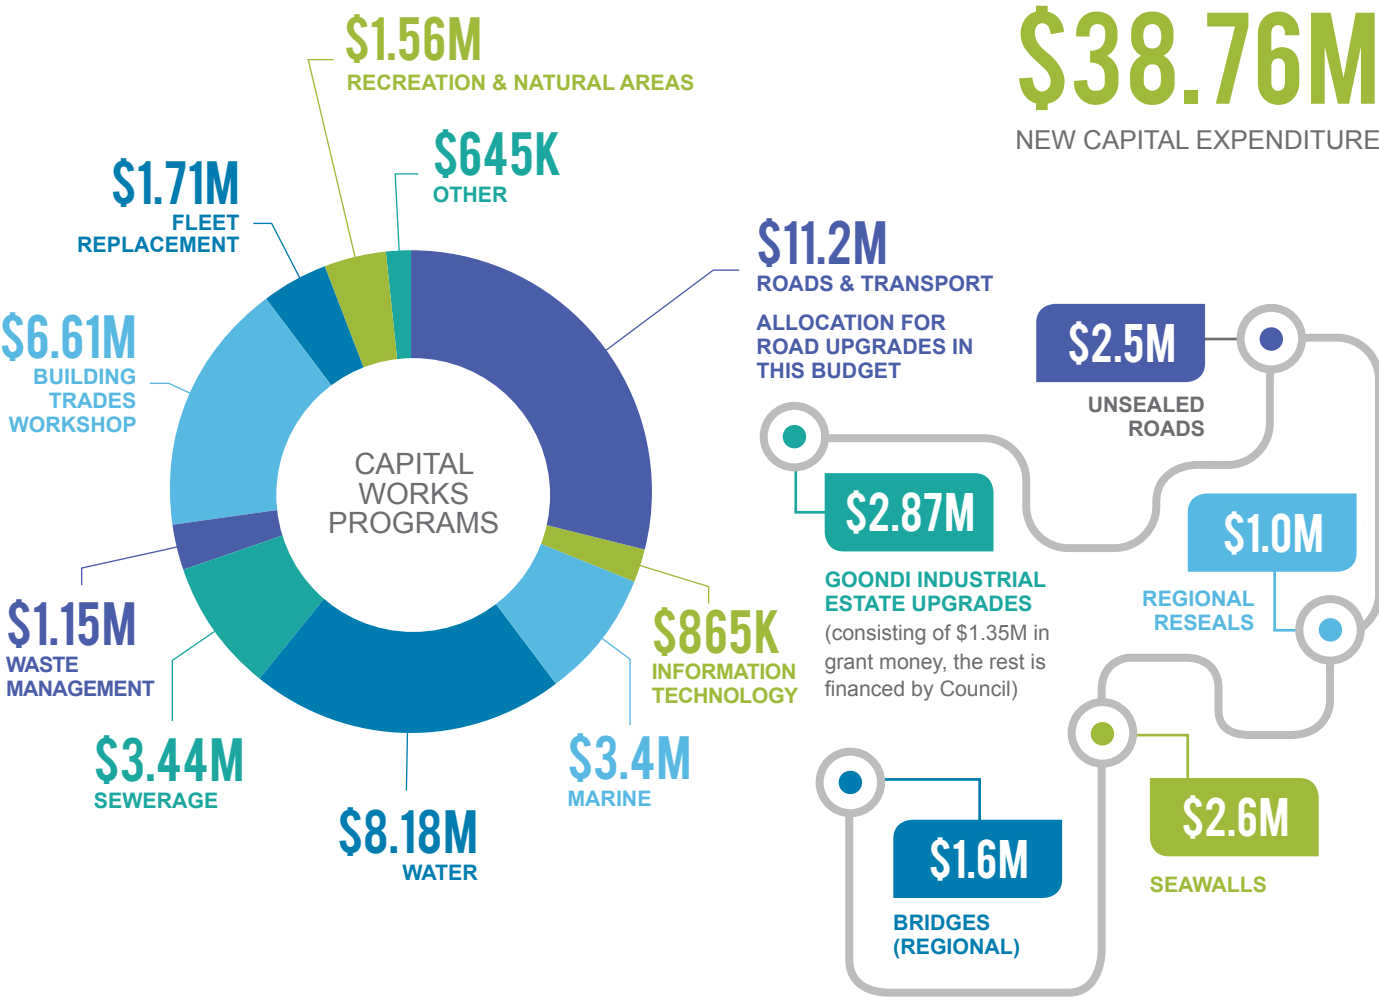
$38.76M
NEW CAPITAL EXPENDITURE

$1.56M
RECREATION & NATURAL AREAS

$645K
OTHER

$1.71M
FLEET REPLACEMENT

$6.61M
BUILDING TRADES WORKSHOP

CAPITAL WORKS PROGRAMS

$11.2M
ROADS & TRANSPORT

ALLOCATION FOR ROAD UPGRADES IN THIS BUDGET

$2.5M
UNSEALED ROADS

$2.87M
GOONDI INDUSTRIAL ESTATE UPGRADES
(consisting of $1.35M in grant money, the rest is financed by Council)

$1.0M
REGIONAL RESEALS

$1.15M
WASTE MANAGEMENT

$865K
INFORMATION TECHNOLOGY

$3.44M
SEWERAGE

$3.4M
MARINE

$8.18M
WATER

$1.6M
BRIDGES (REGIONAL)

$2.6M
SEAWALLS